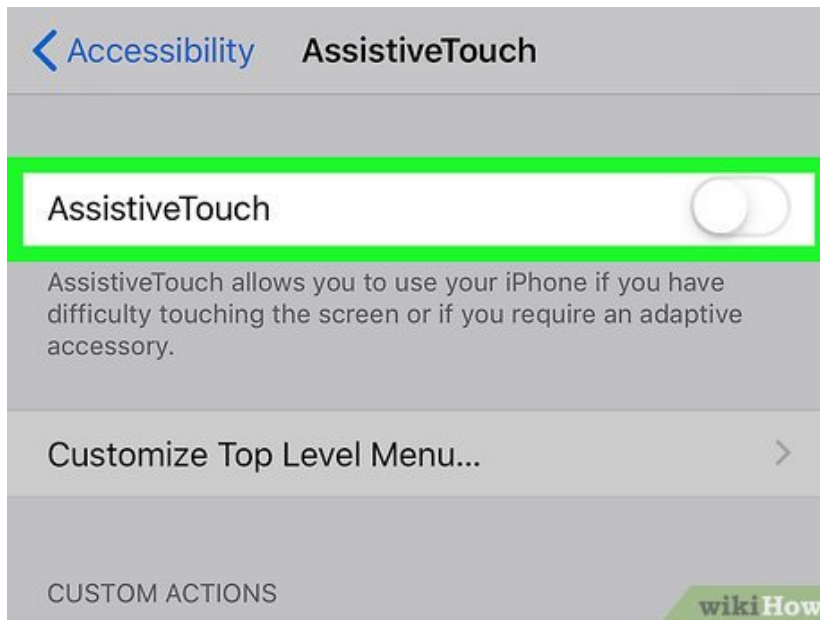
Accessibility AssistiveTouch

AssistiveTouch

AssistiveTouch allows you to use your iPhone if you have difficulty touching the screen or if you require an adaptive accessory.

Customize Top Level Menu...

CUSTOM ACTIONS

wikiHow